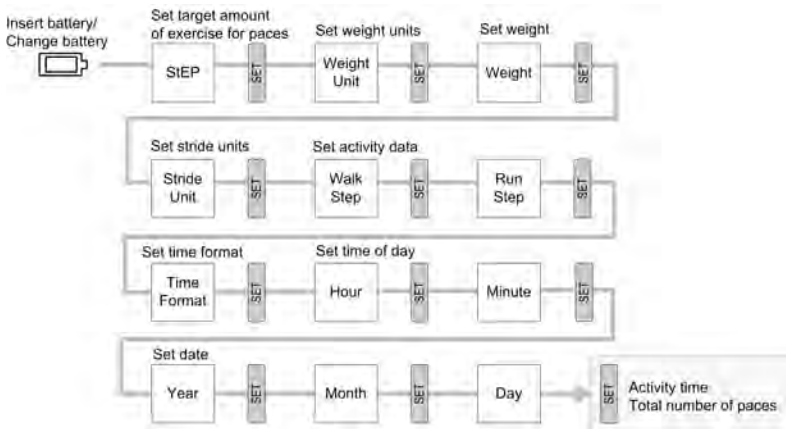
Insert battery/
Change battery

Set target amount of exercise for paces
StEP
SET

Set weight units
Weight Unit
SET

Set weight
Weight
SET

Set stride units
Stride Unit
SET

Set activity data
Walk Step
SET
Run Step
SET

Set time format
Time Format
SET

Set time of day
Hour
SET
Minute
SET

Set date
Year
SET
Month
SET
Day
SET

Activity time
Total number of paces